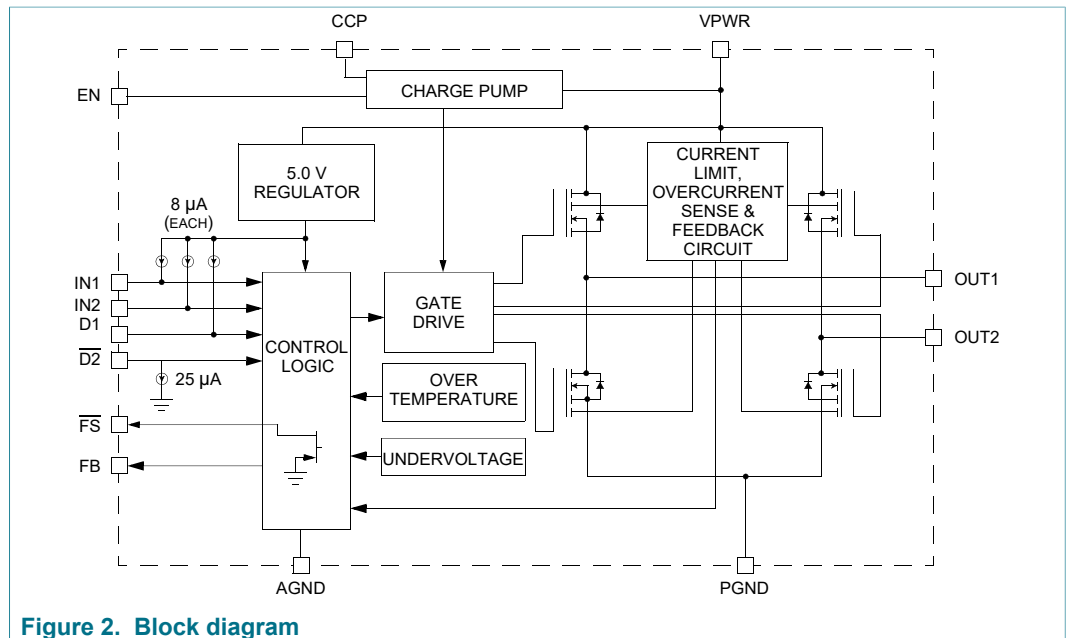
CCP

VPWR

EN

CHARGE PUMP

5.0 V REGULATOR

CURRENT LIMIT, OVERCURRENT SENSE & FEEDBACK CIRCUIT

8 μA (EACH)

IN1

IN2

D1

$\overline{D2}$

25 μA

CONTROL LOGIC

GATE DRIVE

OUT1

OUT2

OVER TEMPERATURE

$\overline{FS}$

FB

UNDERVOLTAGE

AGND

PGND

Figure 2. Block diagram